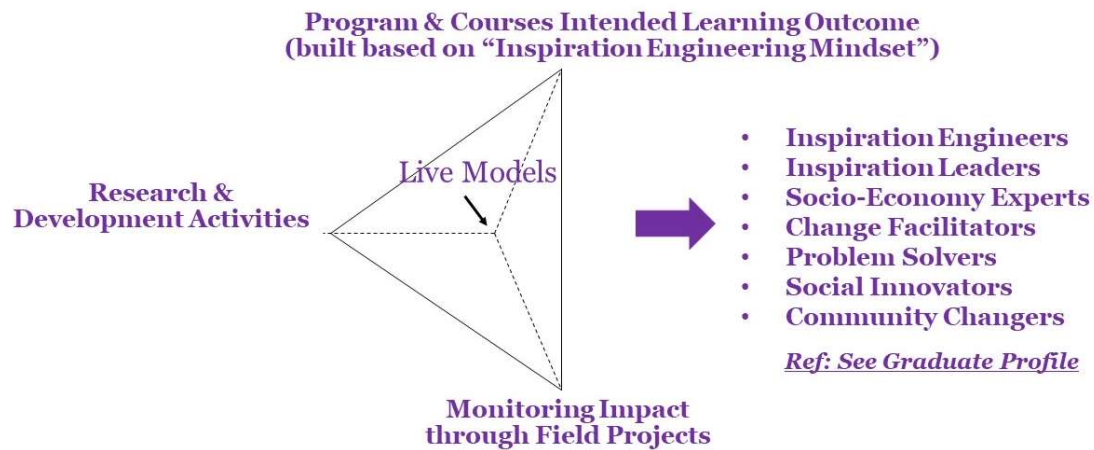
Program & Courses Intended Learning Outcome
(built based on “Inspiration Engineering Mindset”)

Research & Development Activities

Live Models

Monitoring Impact through Field Projects

- Inspiration Engineers
- Inspiration Leaders
- Socio-Economy Experts
- Change Facilitators
- Problem Solvers
- Social Innovators
- Community Changers

Ref: See Graduate Profile